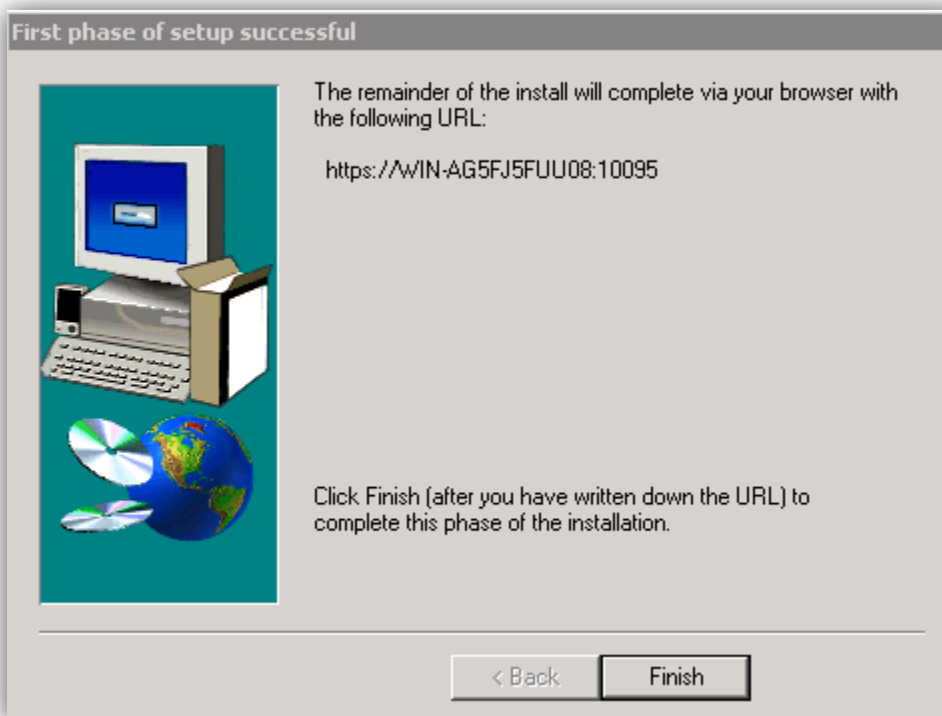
First phase of setup successful

The remainder of the install will complete via your browser with the following URL:

https://WIN-AG5FJ5FUU08:10095

Click Finish (after you have written down the URL) to complete this phase of the installation.

< Back

Finish